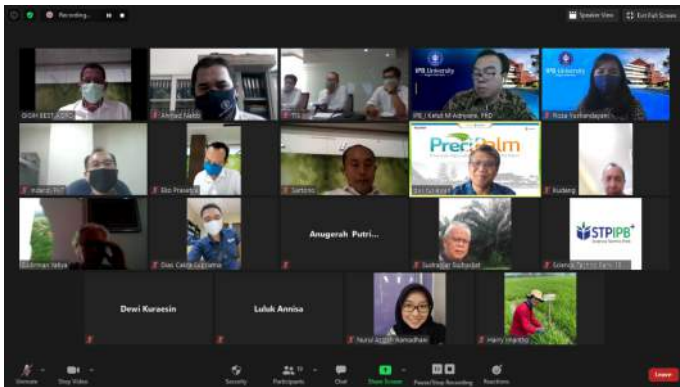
Recording...

Speaker View

Exit Full Screen

DISH BEST-ADRO

Ahmad Nabib

IPB University

IPB | Ketut M Adnyana, PhD

IPB University

Rizka Yurnandayani

PreciPalm

Indardi PhD

Eko Prasetyo

Santoso

Kudang

Sulaiman Yahya

Dias Caesa Gustama

Anugerah Putri...

STPIPB

Sudradjat Sudradjat

Dewi Kuraesin

Luluk Annisa

Nurul Azizah Romadhani

Hairy Imantho

Unmute

Stop Video

Security

Participants

Chat

Share Screen

Pause/Stop Recording

Reactions

Leave